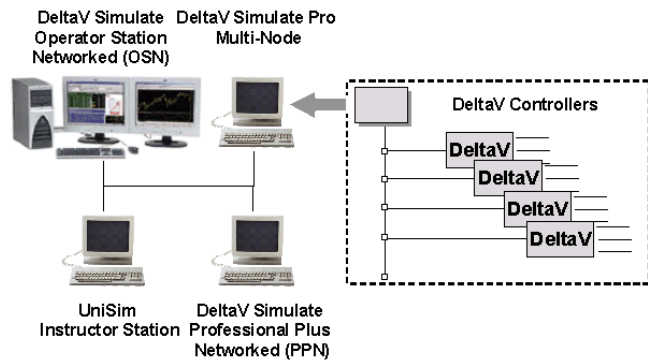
DeltaV Simulate Operator Station Networked (OSN)

DeltaV Simulate Pro Multi-Node

DeltaV Controllers

DeltaV

DeltaV

DeltaV

DeltaV

UniSim Instructor Station

DeltaV Simulate Professional Plus Networked (PPN)